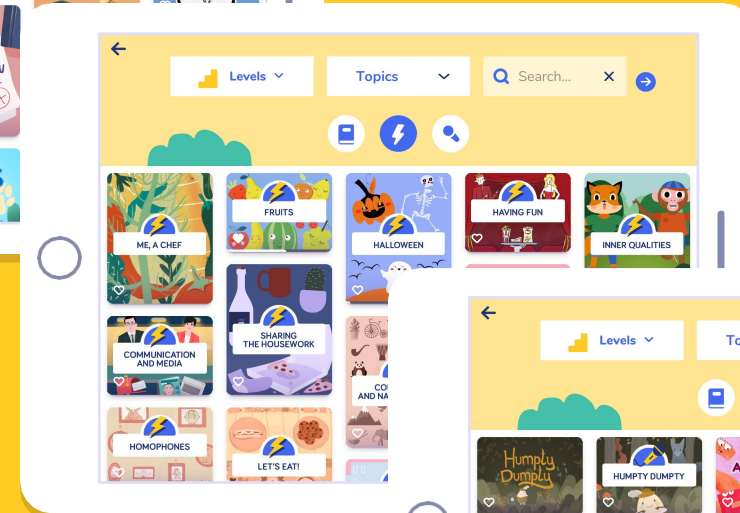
Levels

Topics

Search...

ME, A CHEF

FRUITS

HALLOWEEN

HAVING FUN

INNER QUALITIES

COMMUNICATION AND MEDIA

SHARING THE HOUSEWORK

CO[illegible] AND NA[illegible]

HOMOPHONES

LET'S EAT!

Levels

To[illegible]

Humpty Dumpty

HUMPTY DUMPTY